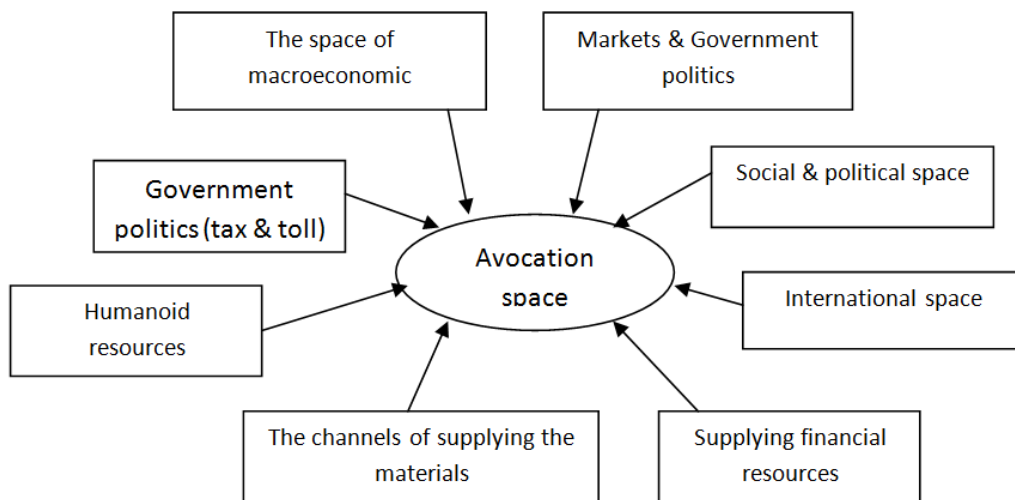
The space of macroeconomic

Markets & Government politics

Government politics (tax & toll)

Social & political space

Avocation space

Humanoid resources

International space

The channels of supplying the materials

Supplying financial resources